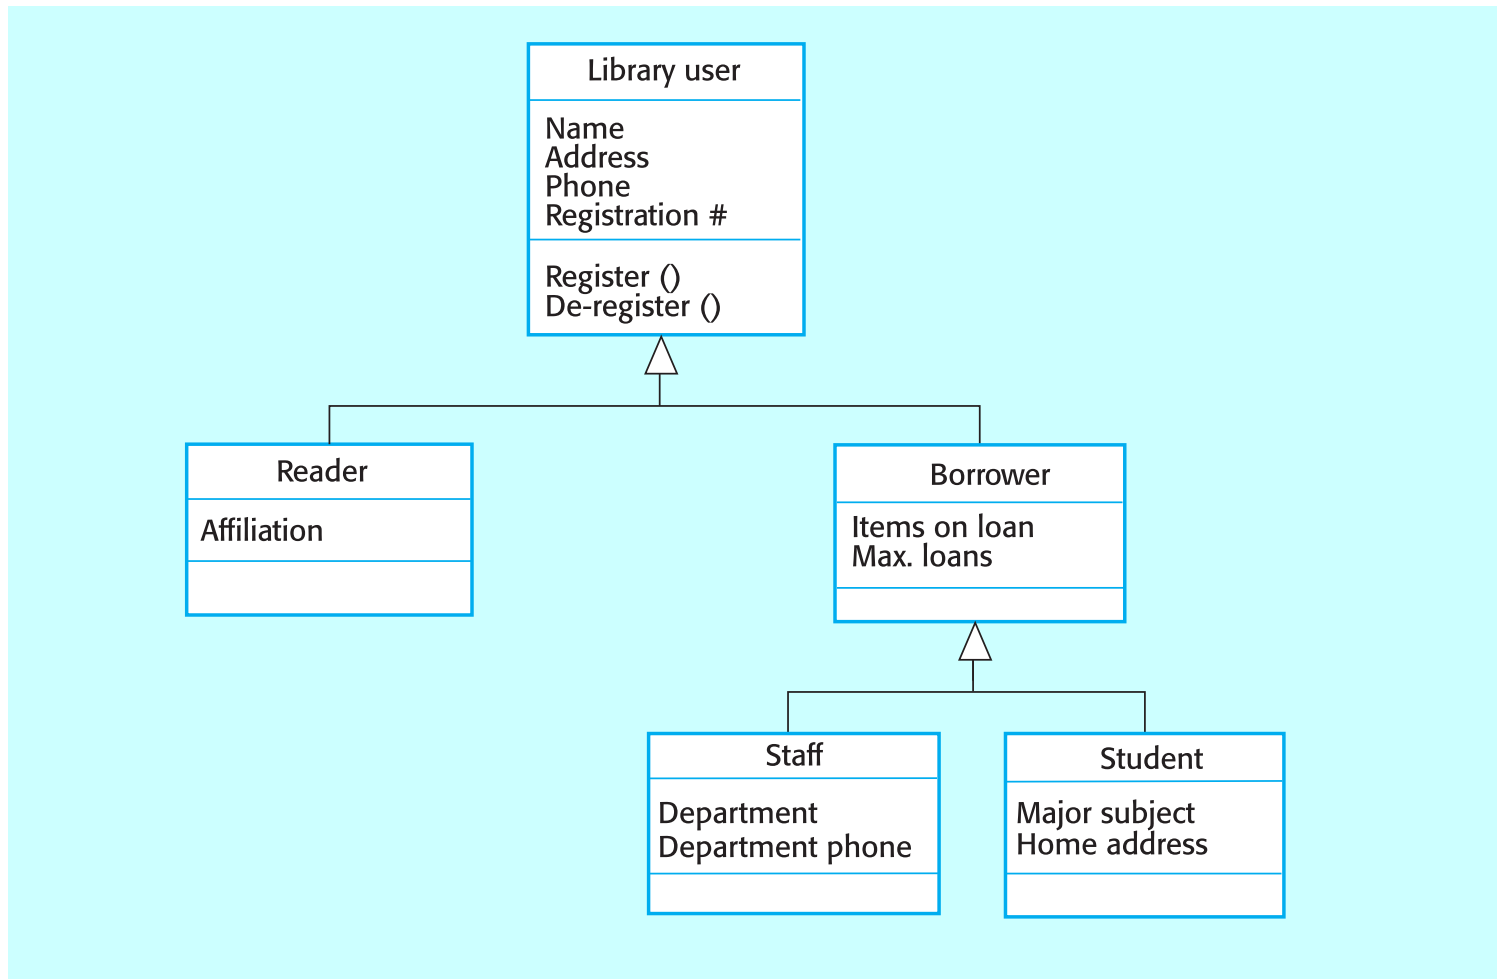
Library user

Name
Address
Phone
Registration #

Register ()
De-register ()

Reader

Affiliation

Borrower

Items on loan
Max. loans

Staff

Department
Department phone

Student

Major subject
Home address